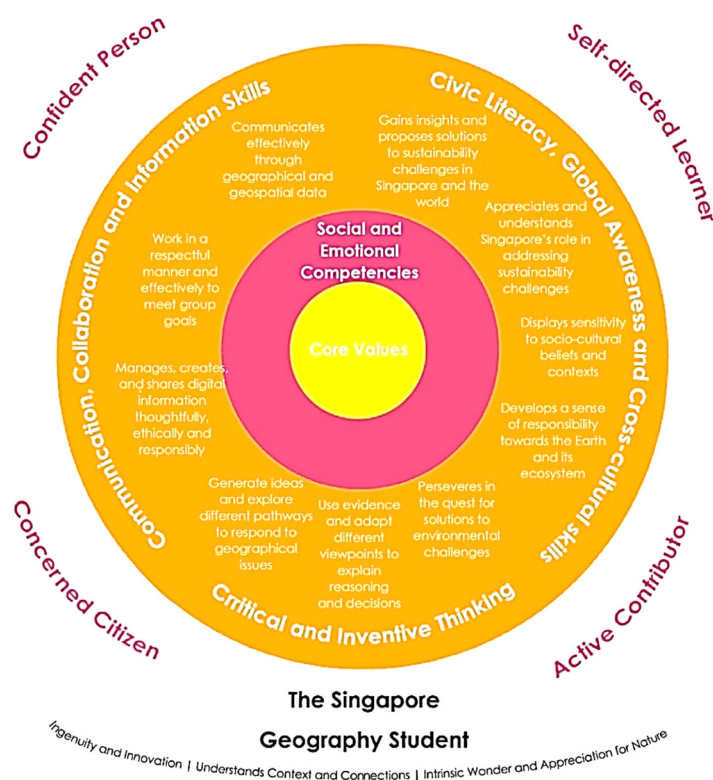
Confident Person

Self-directed Learner

Concerned Citizen

Active Contributor

Communication, Collaboration and Information Skills

Civic Literacy, Global Awareness and Cross-cultural Skills

Crritical and Inventive Thinking

Communicates effectively through geographical and geospatial data

Gains insights and proposes solutions to sustainability challenges in Singapore and the world

Appreciates and understands Singapore's role in addressing sustainability challenges

Work in a respectful manner and effectively to meet group goals

Displays sensitivity to socio-cultural beliefs and contexts

Manages, creates, and shares digital information thoughtfully, ethically and responsibly

Develops a sense of responsibility towards the Earth and its ecosystem

Generate ideas and explore different pathways to respond to geographical issues

Use evidence and adapt different viewpoints to explain reasoning and decisions

Perseveres in the quest for solutions to environmental challenges

Social and Emotional Competencies

Core Values

The Singapore Geography Student

Ingenuity and Innovation | Understands Context and Connections | Intrinsic Wonder and Appreciation for Nature